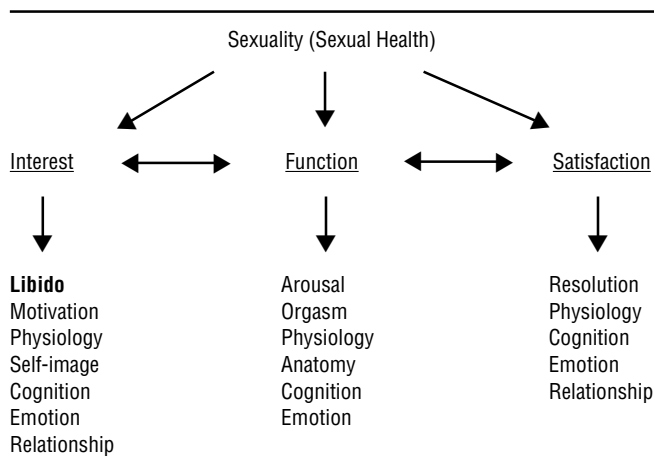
Sexuality (Sexual Health)

Interest

Libido
Motivation
Physiology
Self-image
Cognition
Emotion
Relationship

Function

Arousal
Orgasm
Physiology
Anatomy
Cognition
Emotion

Satisfaction

Resolution
Physiology
Cognition
Emotion
Relationship